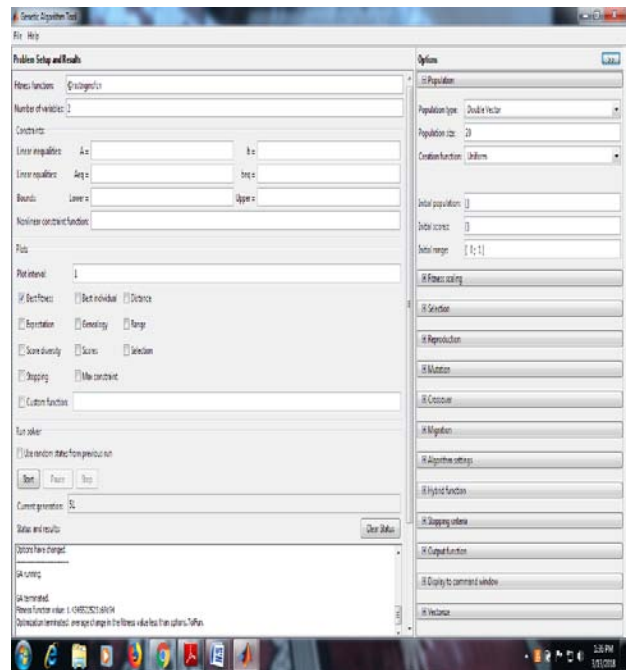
Genetic Algorithm Tool
File Help

Problem Setup and Results

Fitness function: @totingenfun
Number of variables: 2

Constraints:
Linear inequalities: A = b =
Linear equalities: Aeq = beq =
Bounds: Lower = Upper =
Nonlinear constraint function:

Plots
Plot interval: 1
Best fitness Best individual Distance
Expectation Genealogy Range
Score diversity Scores Selection
Stopping Max constraint
Custom function:

Run solver
Use random states from previous run
Start Pause Stop
Current generation: 51
Status and results: Clear Status
Options have changed.
GA running.
GA terminated.
Fitness function value: 1.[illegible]
Optimization terminated: average change in the fitness value less than options.TolFun.

Options
Population
Population type: Double Vector
Population size: 20
Creation function: Uniform
Initial population: []
Initial scores: []
Initial range: [ 0; 1]
Fitness scaling
Selection
Reproduction
Mutation
Crossover
Migration
Algorithm settings
Hybrid function
Stopping criteria
Output function
Display to command window
Vectorize

3:26 PM
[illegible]/2018